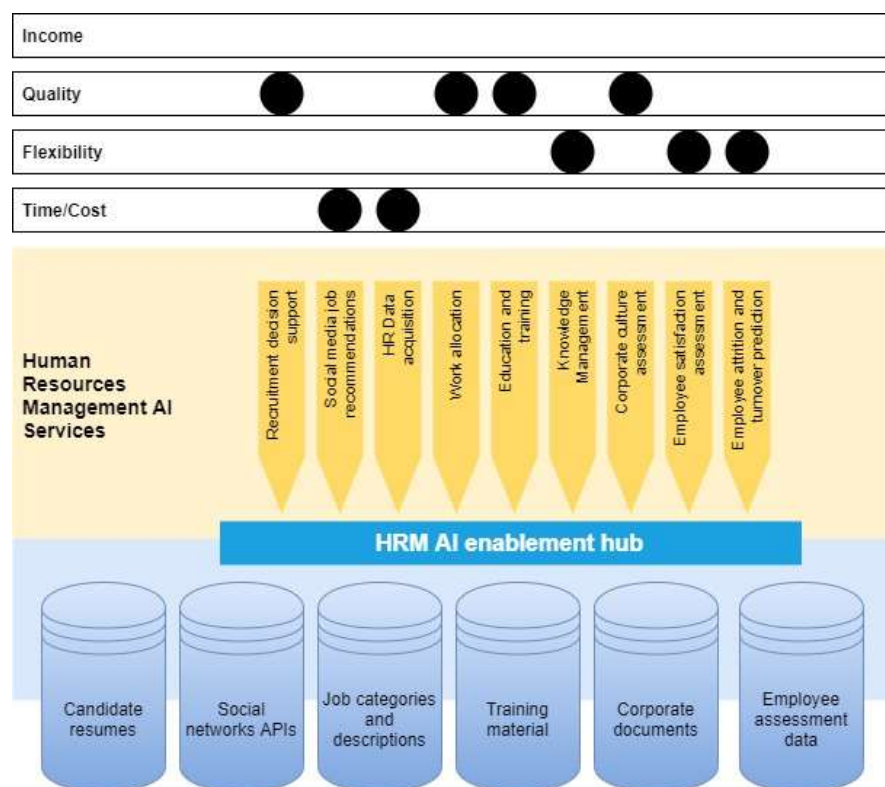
Income

Quality

Flexibility

Time/Cost

Human Resources Management AI Services

Recruitment decision support

Social media job recommendations

HR Data acquisition

Work allocation

Education and training

Knowledge Management

Corporate culture assessment

Employee satisfaction assessment

Employee attrition and turnover prediction

HRM AI enablement hub

Candidate resumes

Social networks APIs

Job categories and descriptions

Training material

Corporate documents

Employee assessment data